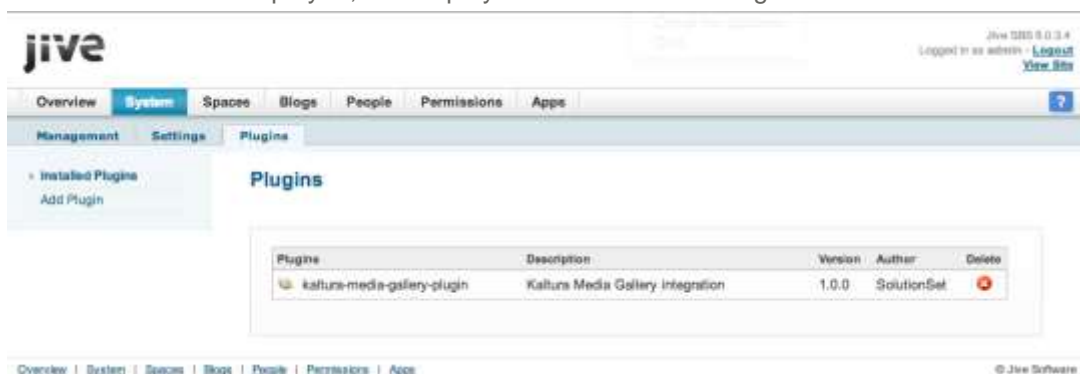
jive

Jive SBS 5.0.3.4
Logged in as admin - Logout
View Site

Overview System Spaces Blogs People Permissions Apps

?

Management Settings Plugins

Installed Plugins
Add Plugin

Plugins

| Plugins | Description | Version | Author | Delete |
|---|---|---|---|---|
| kaltura-media-gallery-plugin | Kaltura Media Gallery Integration | 1.0.0 | SolutionSet | |

Overview | System | Spaces | Blogs | People | Permissions | Apps

© Jive Software